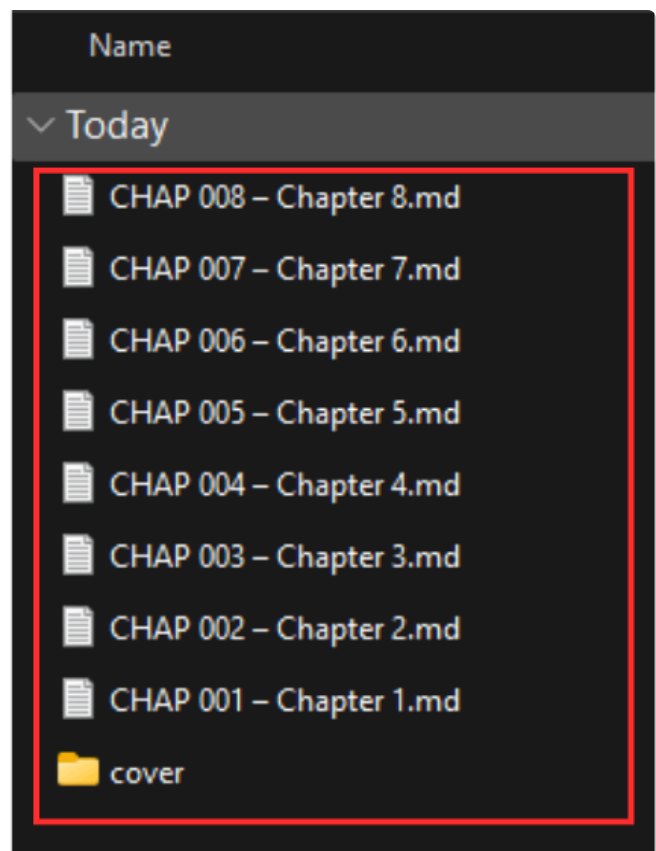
Name

Today

CHAP 008 – Chapter 8.md

CHAP 007 – Chapter 7.md

CHAP 006 – Chapter 6.md

CHAP 005 – Chapter 5.md

CHAP 004 – Chapter 4.md

CHAP 003 – Chapter 3.md

CHAP 002 – Chapter 2.md

CHAP 001 – Chapter 1.md

cover